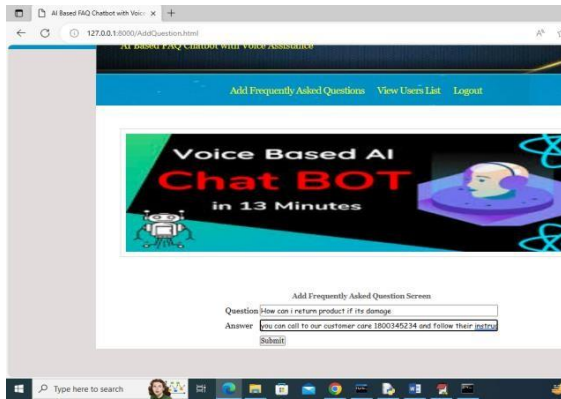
AI Based FAQ Chatbot with Voic ×
127.0.0.1:8000/AddQuestion.html
AI Based FAQ Chatbot with Voice Assistance
Add Frequently Asked Questions View Users List Logout
Voice Based AI
Chat BOT
in 13 Minutes
Add Frequently Asked Question Screen
Question How can i return product if its damage
Answer you can call to our customer care 1800345234 and follow their instru
Submit
Type here to search